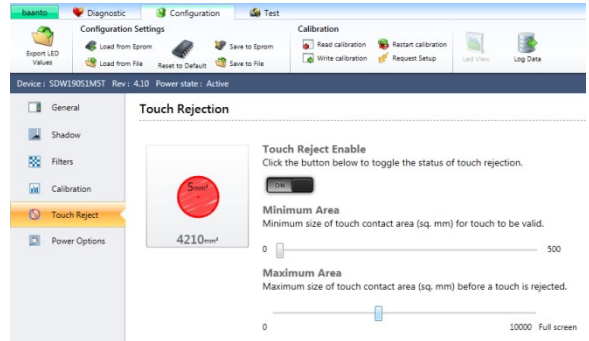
baanto Diagnostic Configuration Test

Export LED Values

Configuration Settings

Load from Eprom

Load from File

Reset to Default

Save to Eprom

Save to File

Calibration

Read calibration

Write calibration

Restart calibration

Request Setup

Led View

Log Data

Device : SDW19051M5T Rev : 4.10 Power state : Active

General

Shadow

Filters

Calibration

Touch Reject

Power Options

Touch Rejection

5mm²

4210mm²

Touch Reject Enable

Click the button below to toggle the status of touch rejection.

ON

Minimum Area

Minimum size of touch contact area (sq. mm) for touch to be valid.

0

500

Maximum Area

Maximum size of touch contact area (sq. mm) before a touch is rejected.

0

10000 Full screen